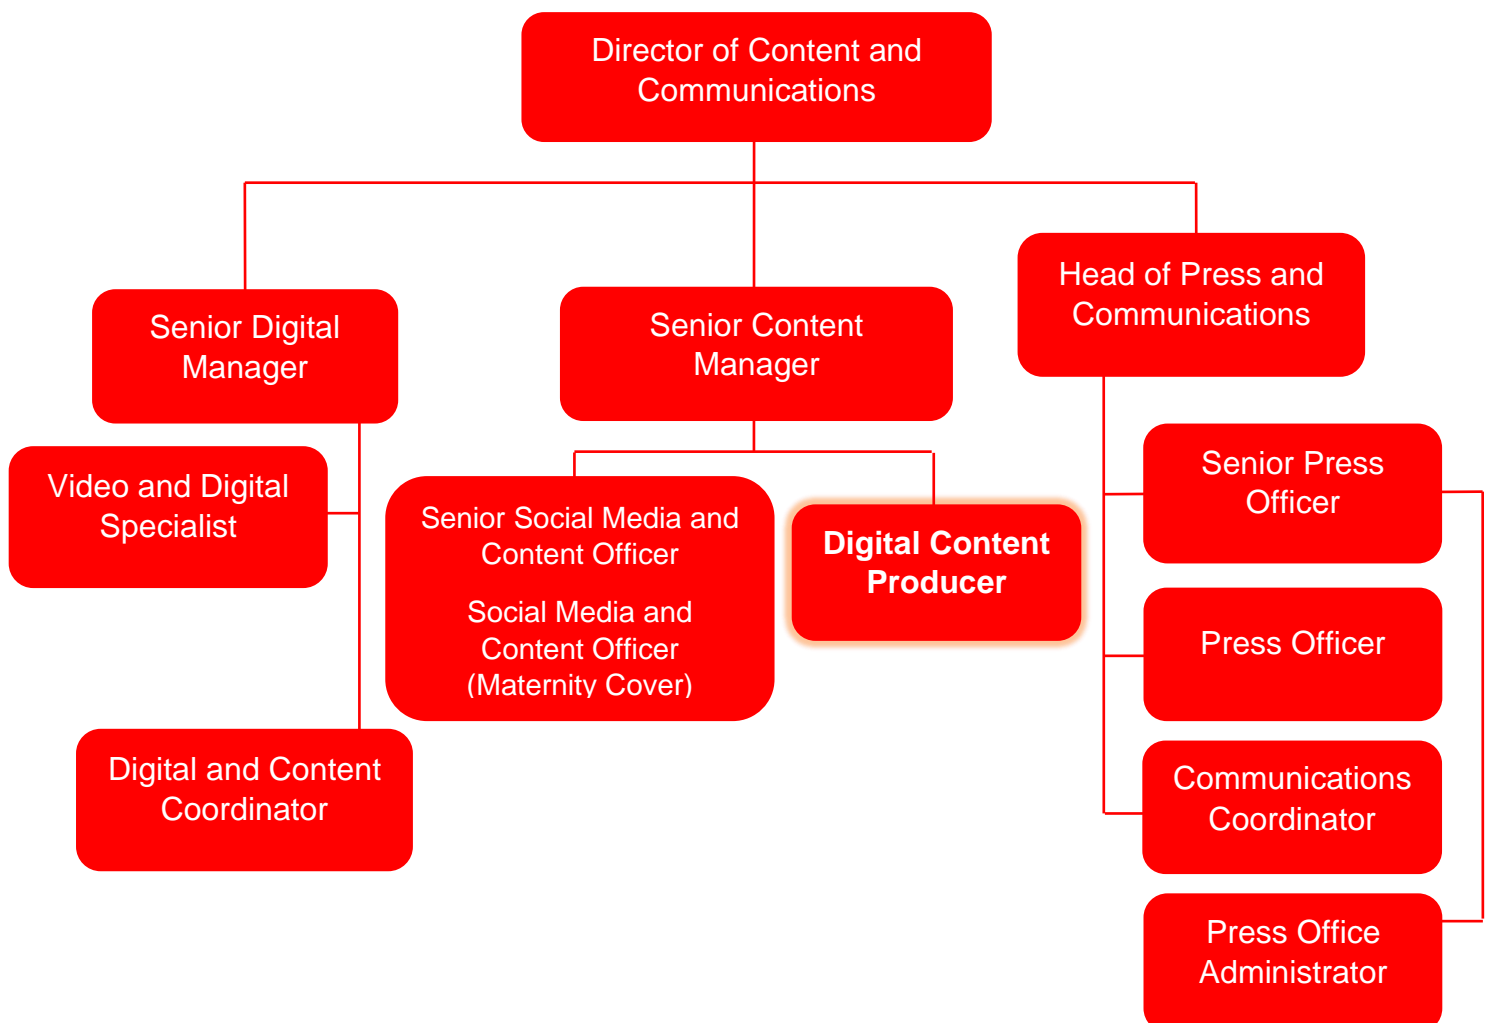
Director of Content and Communications

Senior Digital Manager

Senior Content Manager

Head of Press and Communications

Video and Digital Specialist

Senior Social Media and Content Officer

Social Media and Content Officer (Maternity Cover)

Digital Content Producer

Senior Press Officer

Press Officer

Communications Coordinator

Digital and Content Coordinator

Press Office Administrator